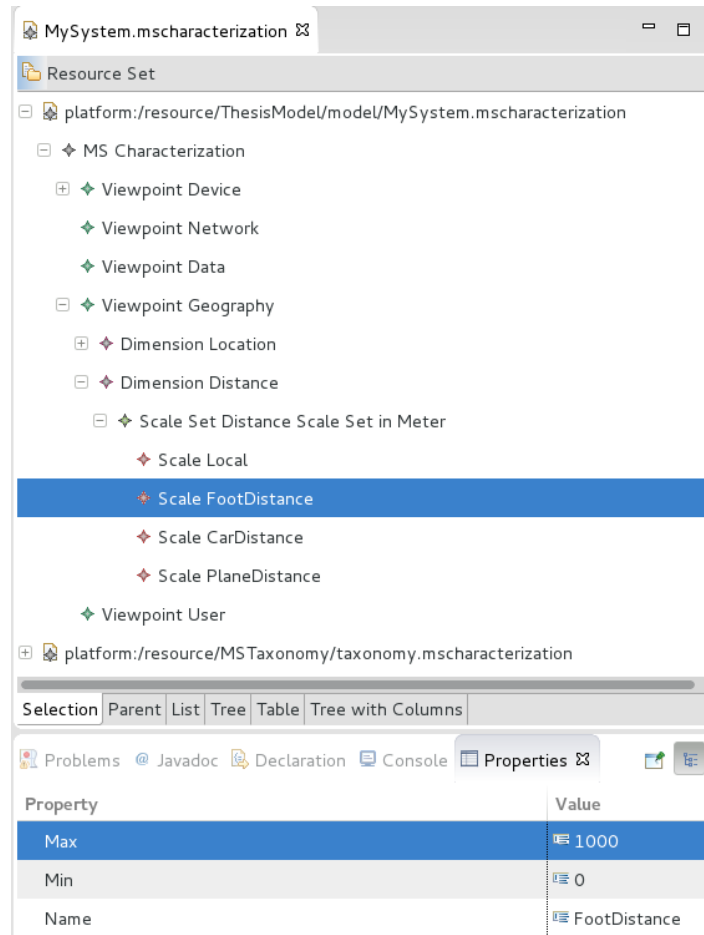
MySystem.mscharacterization ☒

Resource Set

platform:/resource/ThesisModel/model/MySystem.mscharacterization

MS Characterization

Viewpoint Device

Viewpoint Network

Viewpoint Data

Viewpoint Geography

Dimension Location

Dimension Distance

Scale Set Distance Scale Set in Meter

Scale Local

Scale FootDistance

Scale CarDistance

Scale PlaneDistance

Viewpoint User

platform:/resource/MSTaxonomy/taxonomy.mscharacterization

Selection | Parent | List | Tree | Table | Tree with Columns

Problems | @ Javadoc | Declaration | Console | Properties ☒

| Property | Value |
|---|---|
| Max | 1000 |
| Min | 0 |
| Name | FootDistance |